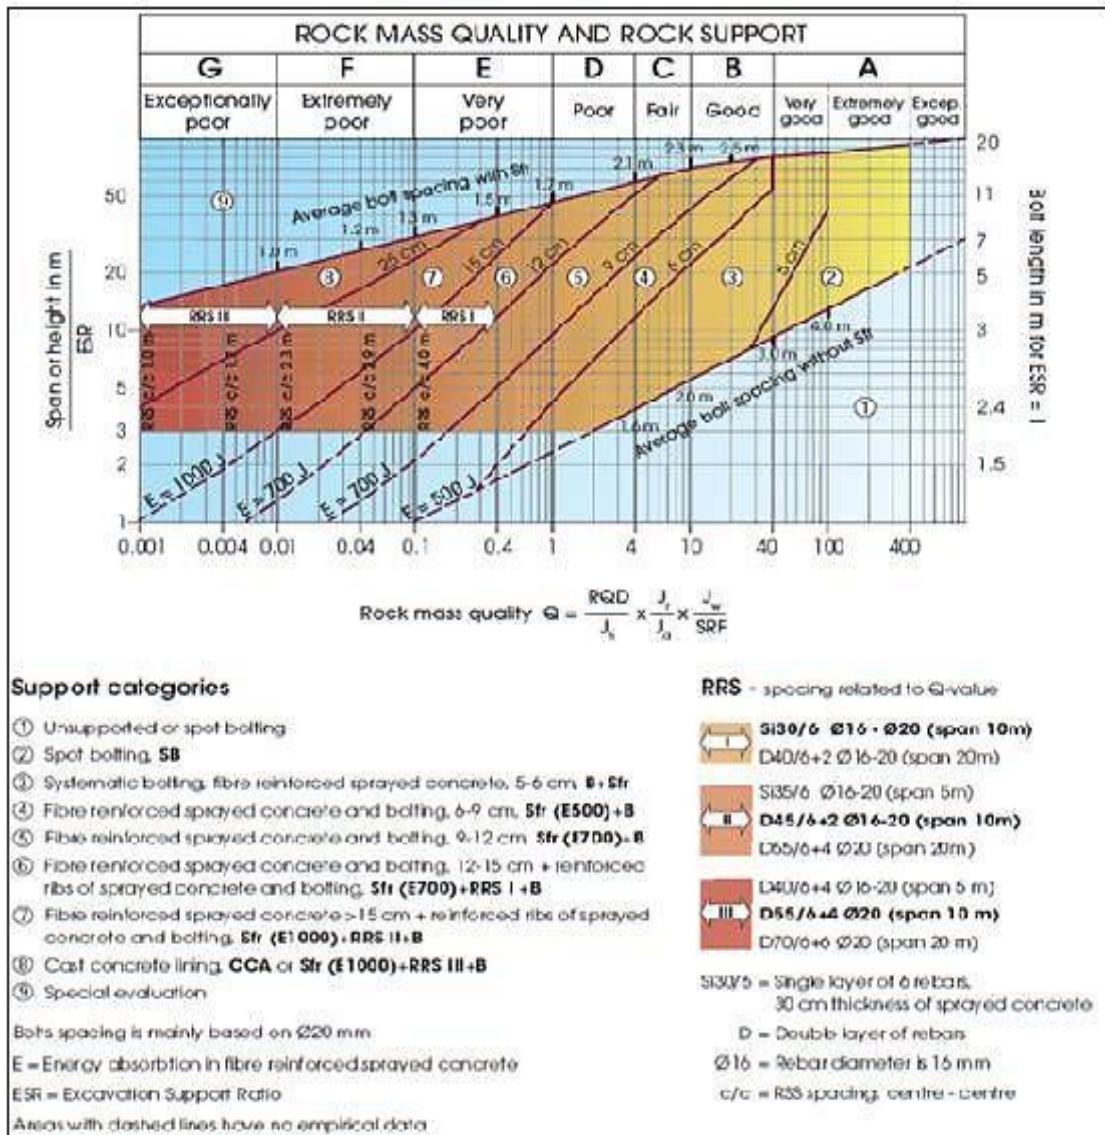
ROCK MASS QUALITY AND ROCK SUPPORT

| G | F | E | D | C | B | A | | |
|---|---|---|---|---|---|---|---|---|
| Exceptionally poor | Extremely poor | Very poor | Poor | Fair | Good | Very good | Extremely good | Excep. good |

Span or height in m / ESR

Bolt length in m for ESR = 1

50, 20, 10, 5, 3, 2, 1

20, 11, 7, 5, 3, 2.4, 1.5

Average bolt spacing with Sfr

Average bolt spacing without Sfr

1.0 m, 1.2 m, 1.3 m, 1.5 m, 1.7 m, 2.1 m, 2.3 m, 2.5 m, 4.0 m, 3.0 m, 2.0 m, 1.6m

25 cm, 15 cm, 12 cm, 9 cm, 5 cm, 5 cm

⑨ ⑧ ⑦ ⑥ ⑤ ④ ③ ② ①

RRS III, RRS II, RRS I

RRS c/c 1.0 m, RRS c/c 1.3 m, RRS c/c 2.3 m, RRS c/c 2.9 m, RRS c/c 4.0 m

E = 1000 J, E = 700 J, E = 700 J, E = 500 J

0.001, 0.004, 0.01, 0.04, 0.1, 0.4, 1, 4, 10, 40, 100, 400

Rock mass quality $Q = \frac{RQD}{J_n} \times \frac{J_r}{J_a} \times \frac{J_w}{SRF}$

Support categories

① Unsupported or spot bolting
② Spot bolting, SB
③ Systematic bolting, fibre reinforced sprayed concrete, 5-6 cm, B+Sfr
④ Fibre reinforced sprayed concrete and bolting, 6-9 cm, Sfr (E500)+B
⑤ Fibre reinforced sprayed concrete and bolting, 9-12 cm, Sfr (E700)+B
⑥ Fibre reinforced sprayed concrete and bolting, 12-15 cm + reinforced ribs of sprayed concrete and bolting, Sfr (E700)+RRS I+B
⑦ Fibre reinforced sprayed concrete >15 cm + reinforced ribs of sprayed concrete and bolting, Sfr (E1000)+RRS II+B
⑧ Cast concrete lining, CCA or Sfr (E1000)+RRS III+B
⑨ Special evaluation

Bolts spacing is mainly based on Ø20 mm
E = Energy absorbtion in fibre reinforced sprayed concrete
ESR = Excavation Support Ratio
Areas with dashed lines have no empirical data

RRS - spacing related to Q-value

I
Si30/6 Ø16 - Ø20 (span 10m)
D40/6+2 Ø16-20 (span 20m)

II
Si35/6 Ø16-20 (span 5m)
D45/6+2 Ø16-20 (span 10m)
D55/6+4 Ø20 (span 20m)

III
D40/6+4 Ø16-20 (span 5 m)
D55/6+4 Ø20 (span 10 m)
D70/6+6 Ø20 (span 20 m)

Si30/6 = Single layer of 6 rebars, 30 cm thickness of sprayed concrete
D = Double layer of rebars
Ø16 = Rebar diameter is 16 mm
c/c = RRS spacing, centre - centre